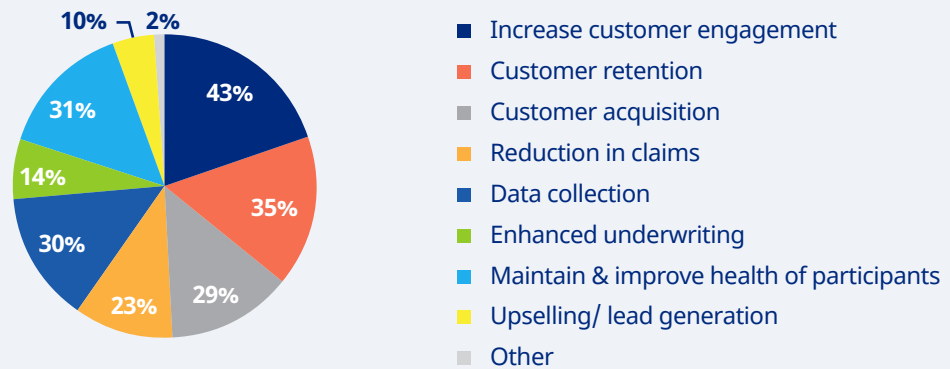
10% 2%

43%

35%

29%

23%

30%

14%

31%

Increase customer engagement

Customer retention

Customer acquisition

Reduction in claims

Data collection

Enhanced underwriting

Maintain & improve health of participants

Upselling/ lead generation

Other